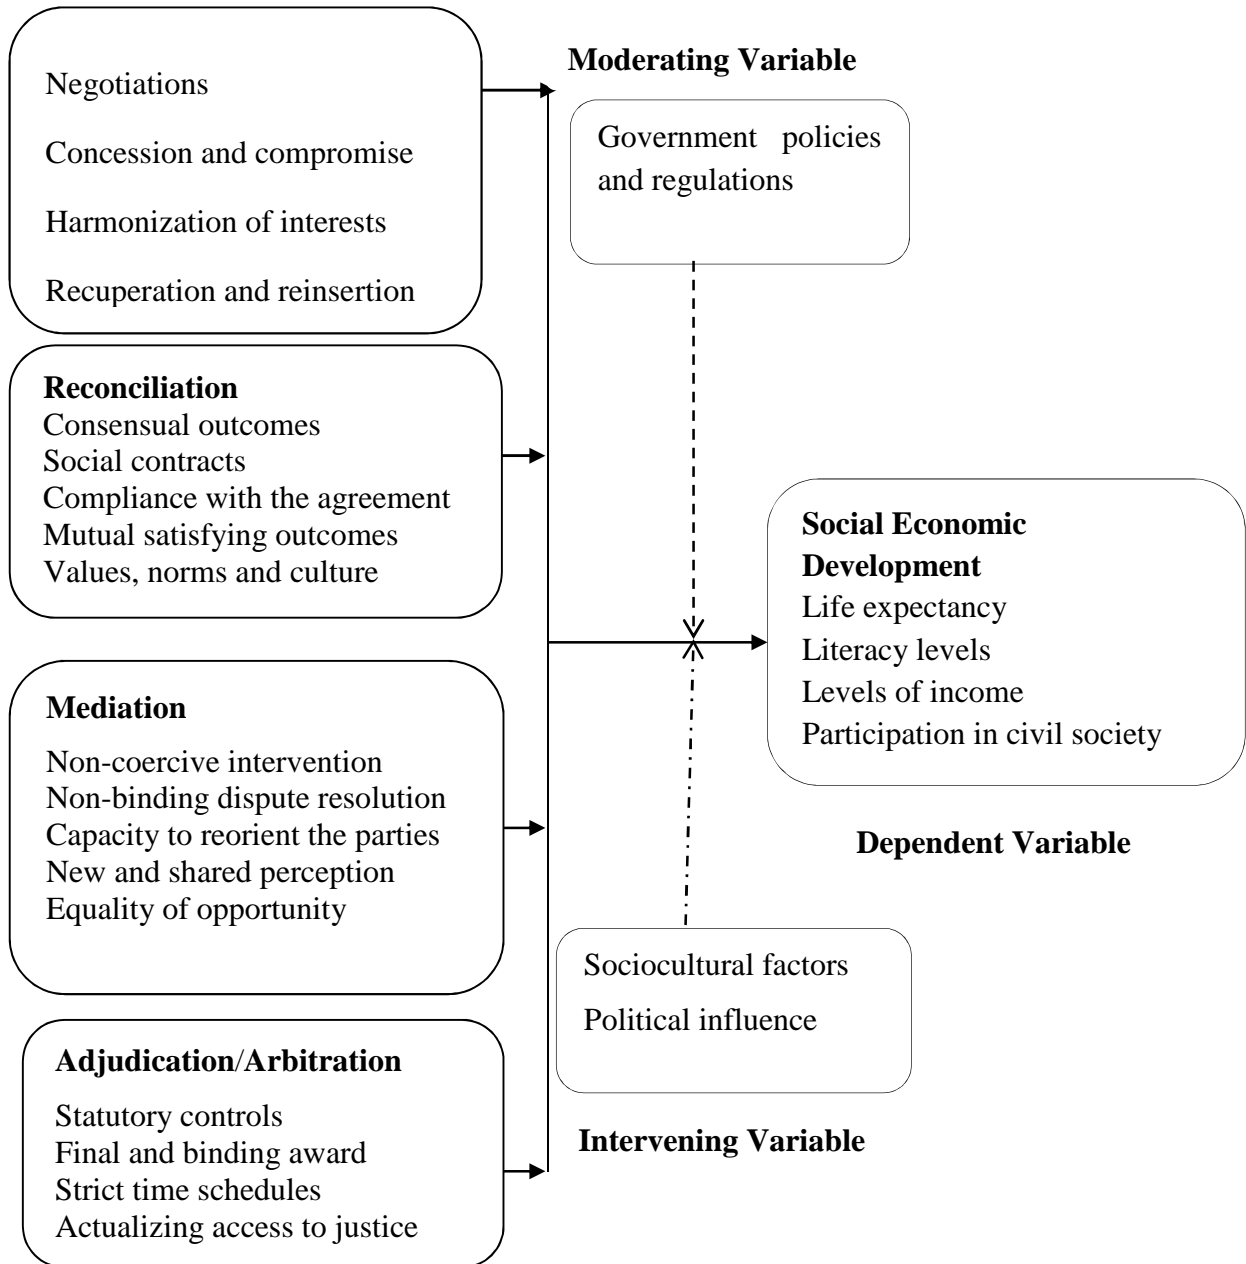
Negotiations

Concession and compromise

Harmonization of interests

Recuperation and reinsertion

**Reconciliation**
Consensual outcomes
Social contracts
Compliance with the agreement
Mutual satisfying outcomes
Values, norms and culture

**Mediation**

Non-coercive intervention
Non-binding dispute resolution
Capacity to reorient the parties
New and shared perception
Equality of opportunity

**Adjudication/Arbitration**

Statutory controls
Final and binding award
Strict time schedules
Actualizing access to justice

**Moderating Variable**

Government policies and regulations

**Social Economic Development**
Life expectancy
Literacy levels
Levels of income
Participation in civil society

**Dependent Variable**

Sociocultural factors

Political influence

**Intervening Variable**